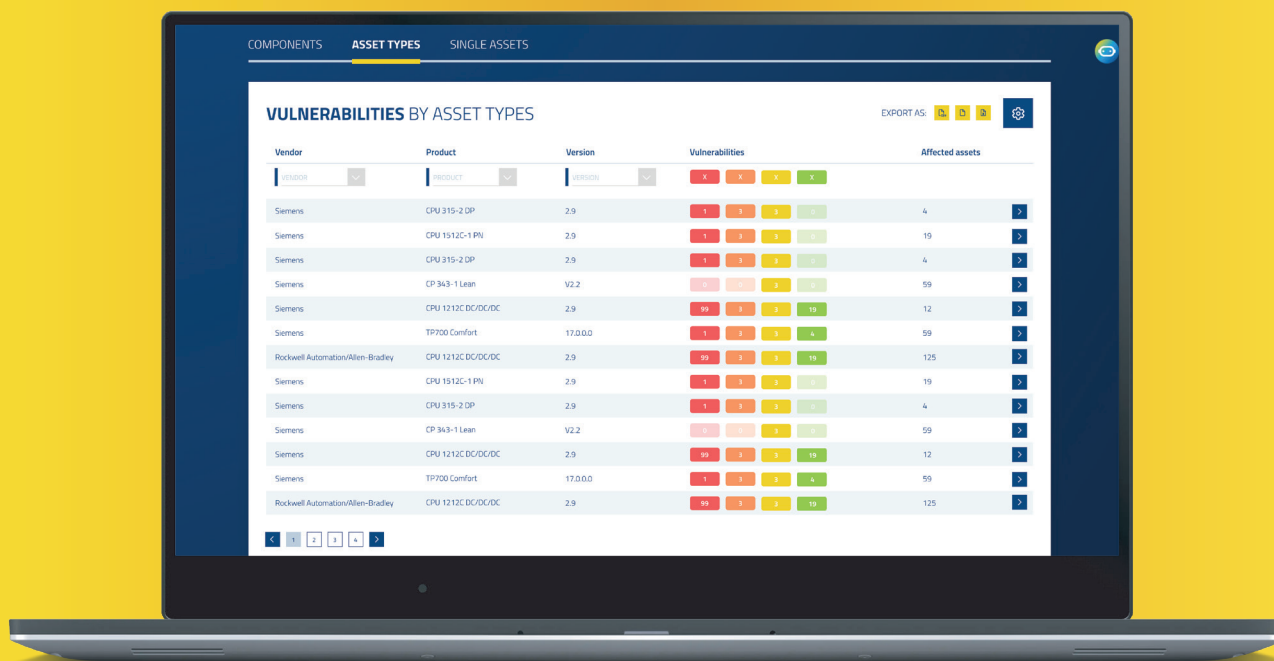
COMPONENTS ASSET TYPES SINGLE ASSETS

VULNERABILITIES BY ASSET TYPES

EXPORT AS:

| Vendor | Product | Version | Vulnerabilities | | | | Affected assets |
|---|---|---|---|---|---|---|---|
| VENDOR | PRODUCT | VERSION | X | X | X | X | |
| Siemens | CPU 315-2 DP | 2.9 | 1 | 3 | 3 | 0 | 4 |
| Siemens | CPU 1512C-1 PN | 2.9 | 1 | 3 | 3 | 0 | 19 |
| Siemens | CPU 315-2 DP | 2.9 | 1 | 3 | 3 | 0 | 4 |
| Siemens | CP 343-1 Lean | V2.2 | 0 | 0 | 3 | 0 | 59 |
| Siemens | CPU 1212C DC/DC/DC | 2.9 | 99 | 3 | 3 | 19 | 12 |
| Siemens | TP700 Comfort | 17.0.0.0 | 1 | 3 | 3 | 4 | 59 |
| Rockwell Automation/Allen-Bradley | CPU 1212C DC/DC/DC | 2.9 | 99 | 3 | 3 | 19 | 125 |
| Siemens | CPU 1512C-1 PN | 2.9 | 1 | 3 | 3 | 0 | 19 |
| Siemens | CPU 315-2 DP | 2.9 | 1 | 3 | 3 | 0 | 4 |
| Siemens | CP 343-1 Lean | V2.2 | 0 | 0 | 3 | 0 | 59 |
| Siemens | CPU 1212C DC/DC/DC | 2.9 | 99 | 3 | 3 | 19 | 12 |
| Siemens | TP700 Comfort | 17.0.0.0 | 1 | 3 | 3 | 4 | 59 |
| Rockwell Automation/Allen-Bradley | CPU 1212C DC/DC/DC | 2.9 | 99 | 3 | 3 | 19 | 125 |

1 2 3 4